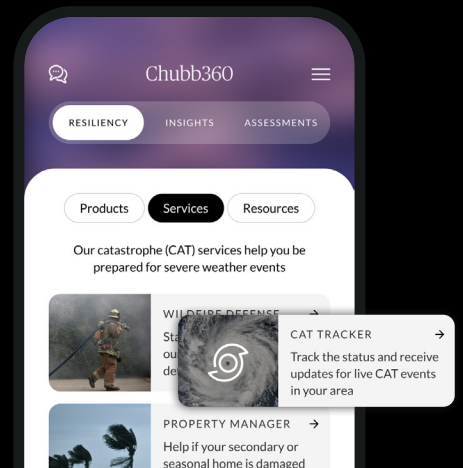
Chubb360

RESILIENCY

INSIGHTS

ASSESSMENTS

Products

Services

Resources

Our catastrophe (CAT) services help you be prepared for severe weather events

WILDFIRE DEFENSE →

Sta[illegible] ou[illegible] de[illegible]

CAT TRACKER →

Track the status and receive updates for live CAT events in your area

PROPERTY MANAGER →

Help if your secondary or seasonal home is damaged